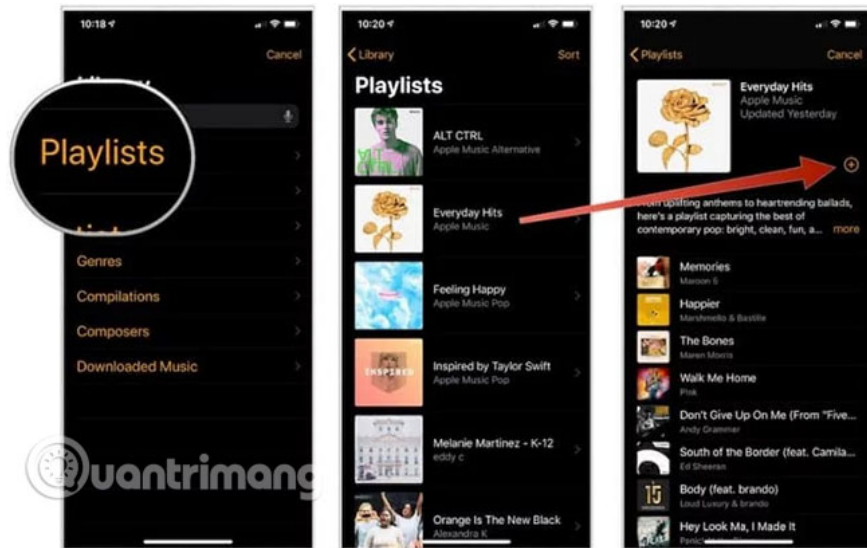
10:18

Cancel

Library

Playlists

Genres

Compilations

Composers

Downloaded Music

10:20

Library

Sort

Playlists

ALT CTRL
Apple Music Alternative

Everyday Hits
Apple Music

Feeling Happy
Apple Music Pop

INSPIRED

Inspired by Taylor Swift
Apple Music Pop

Melanie Martinez - K-12
eddy c

Orange Is The New Black
Alexandra K

10:20

Playlists

Cancel

Everyday Hits
Apple Music
Updated Yesterday

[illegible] uplifting anthems to heartrending ballads, here's a playlist capturing the best of contemporary pop: bright, clean, fun, a... more

Memories
Maroon 5

Happier
Marshmello & Bastille

The Bones
Maren Morris

Walk Me Home
Pink

Don't Give Up On Me (From "Five...
Andy Grammer

South of the Border (feat. Camila...
Ed Sheeran

Body (feat. brando)
Loud Luxury & brando

Hey Look Ma, I Made It

uantrimang